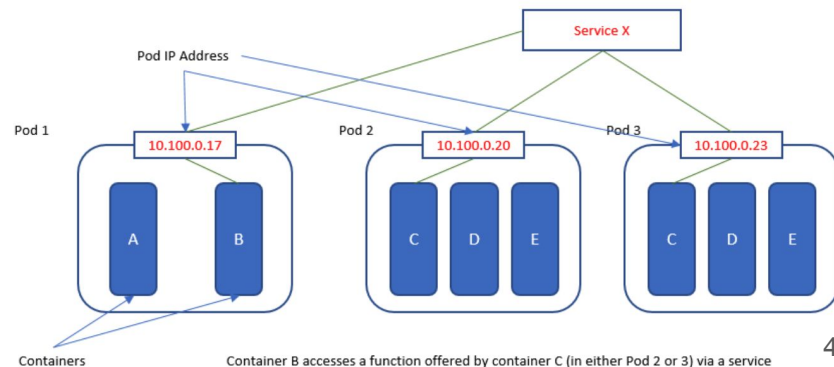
Service X

Pod IP Address

Pod 1

10.100.0.17

A

B

Pod 2

10.100.0.20

C

D

E

Pod 3

10.100.0.23

C

D

E

Containers

Container B accesses a function offered by container C (in either Pod 2 or 3) via a service

4